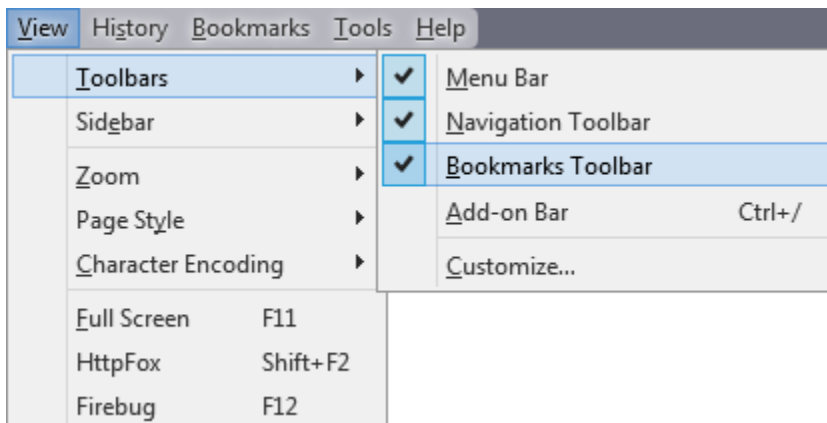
View History Bookmarks Tools Help

Toolbars
Sidebar
Zoom
Page Style
Character Encoding
Full Screen F11
HttpFox Shift+F2
Firebug F12

✔ Menu Bar
✔ Navigation Toolbar
✔ Bookmarks Toolbar
Add-on Bar Ctrl+/
Customize...